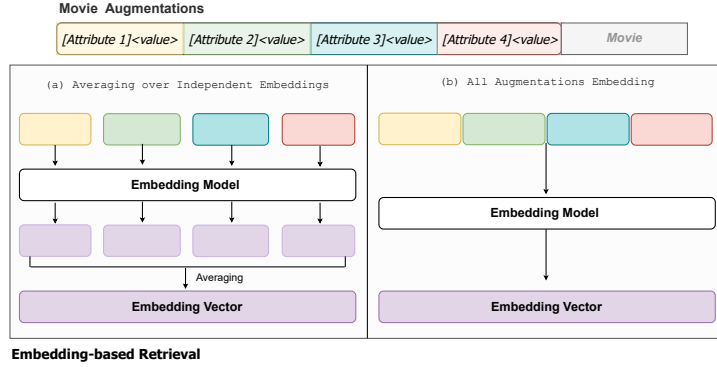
Movie Augmentations

[Attribute 1]<value> [Attribute 2]<value> [Attribute 3]<value> [Attribute 4]<value> Movie

(a) Averaging over Independent Embeddings

Embedding Model

Averaging

Embedding Vector

(b) All Augmentations Embedding

Embedding Model

Embedding Vector

Embedding-based Retrieval